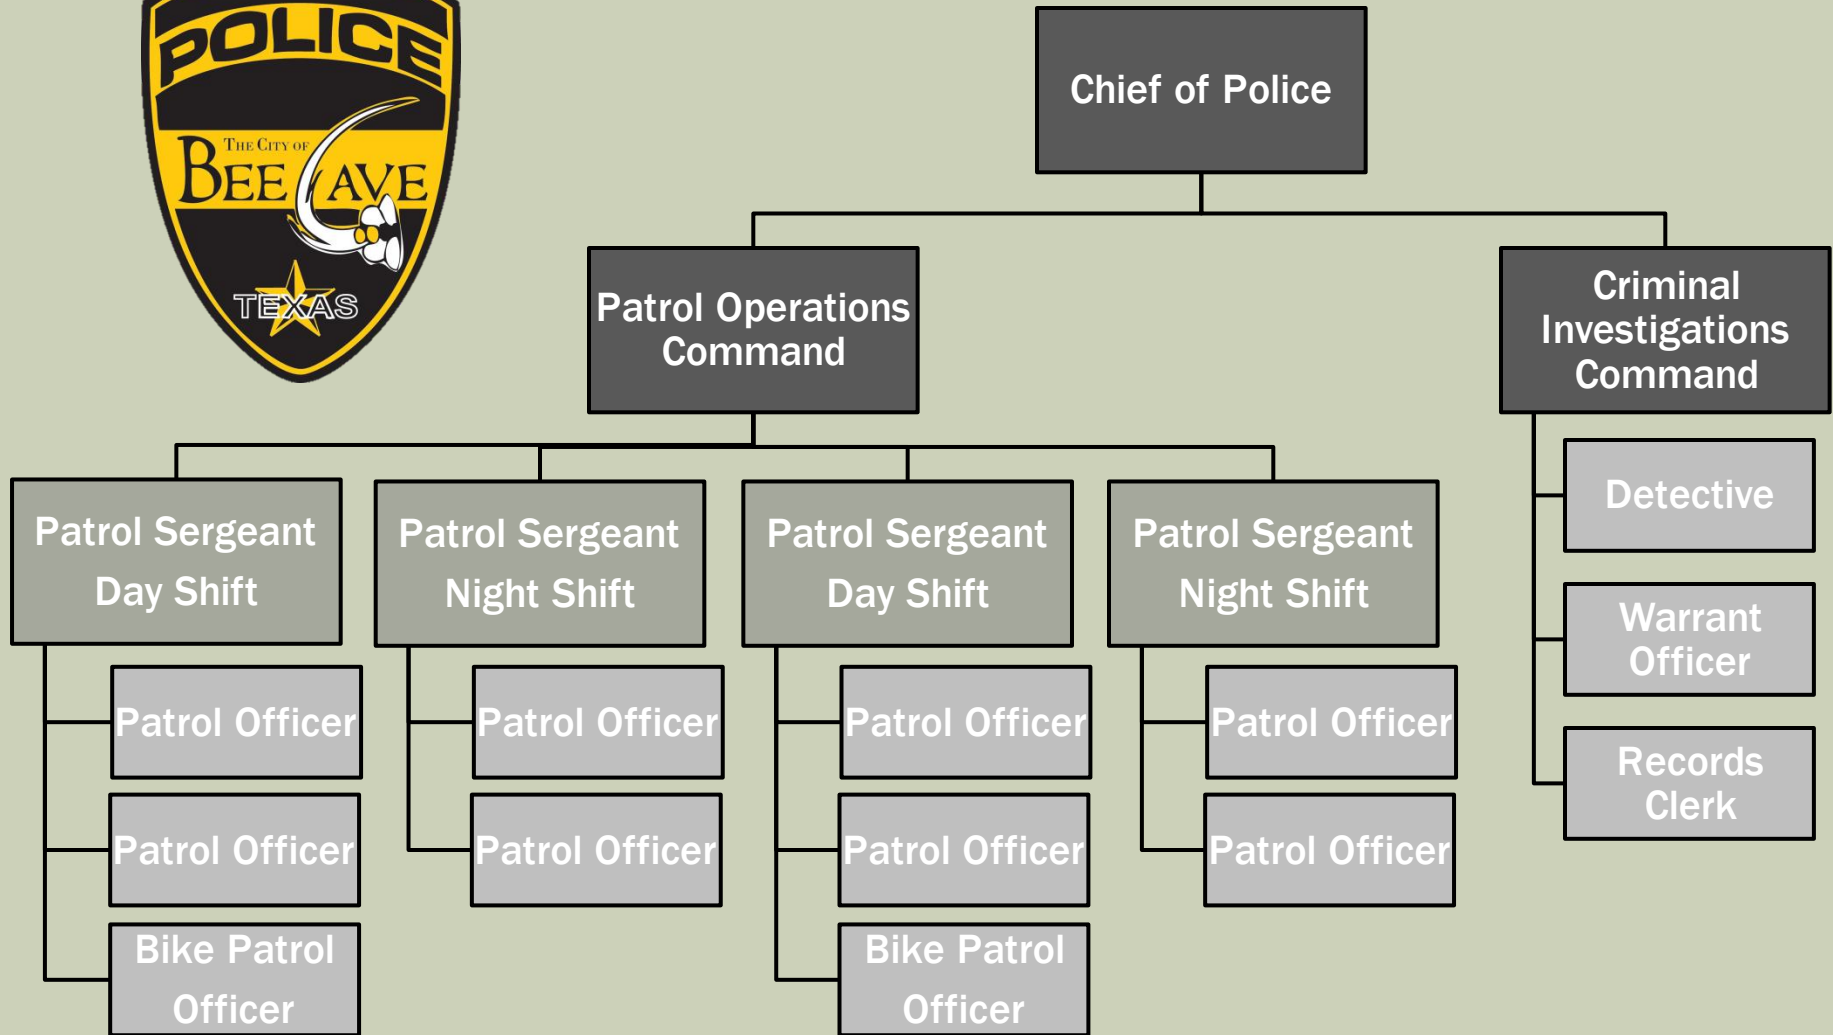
POLICE
THE CITY OF
BEE CAVE
TEXAS

Chief of Police

Patrol Operations Command

Criminal Investigations Command

Patrol Sergeant Day Shift

Patrol Officer

Patrol Officer

Bike Patrol Officer

Patrol Sergeant Night Shift

Patrol Officer

Patrol Officer

Patrol Sergeant Day Shift

Patrol Officer

Patrol Officer

Bike Patrol Officer

Patrol Sergeant Night Shift

Patrol Officer

Patrol Officer

Detective

Warrant Officer

Records Clerk